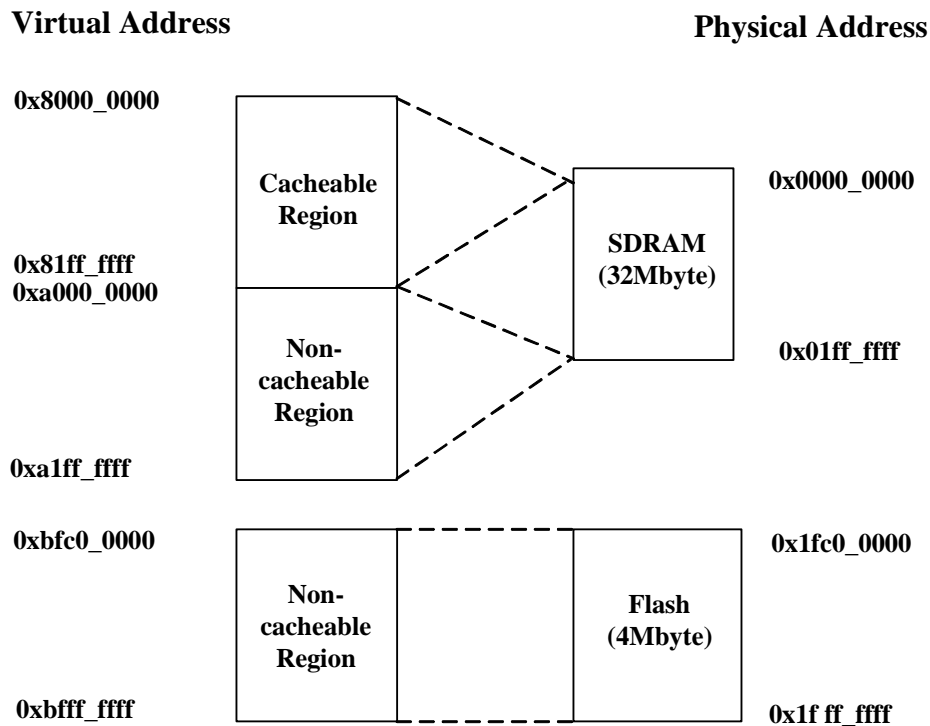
Virtual Address

Physical Address

0x8000_0000

Cacheable Region

0x0000_0000

SDRAM (32Mbyte)

0x81ff_ffff
0xa000_0000

Non-cacheable Region

0x01ff_ffff

0xa1ff_ffff

0xbfc0_0000

Non-cacheable Region

0x1fc0_0000

Flash (4Mbyte)

0xbfff_ffff

0x1f ff_ffff